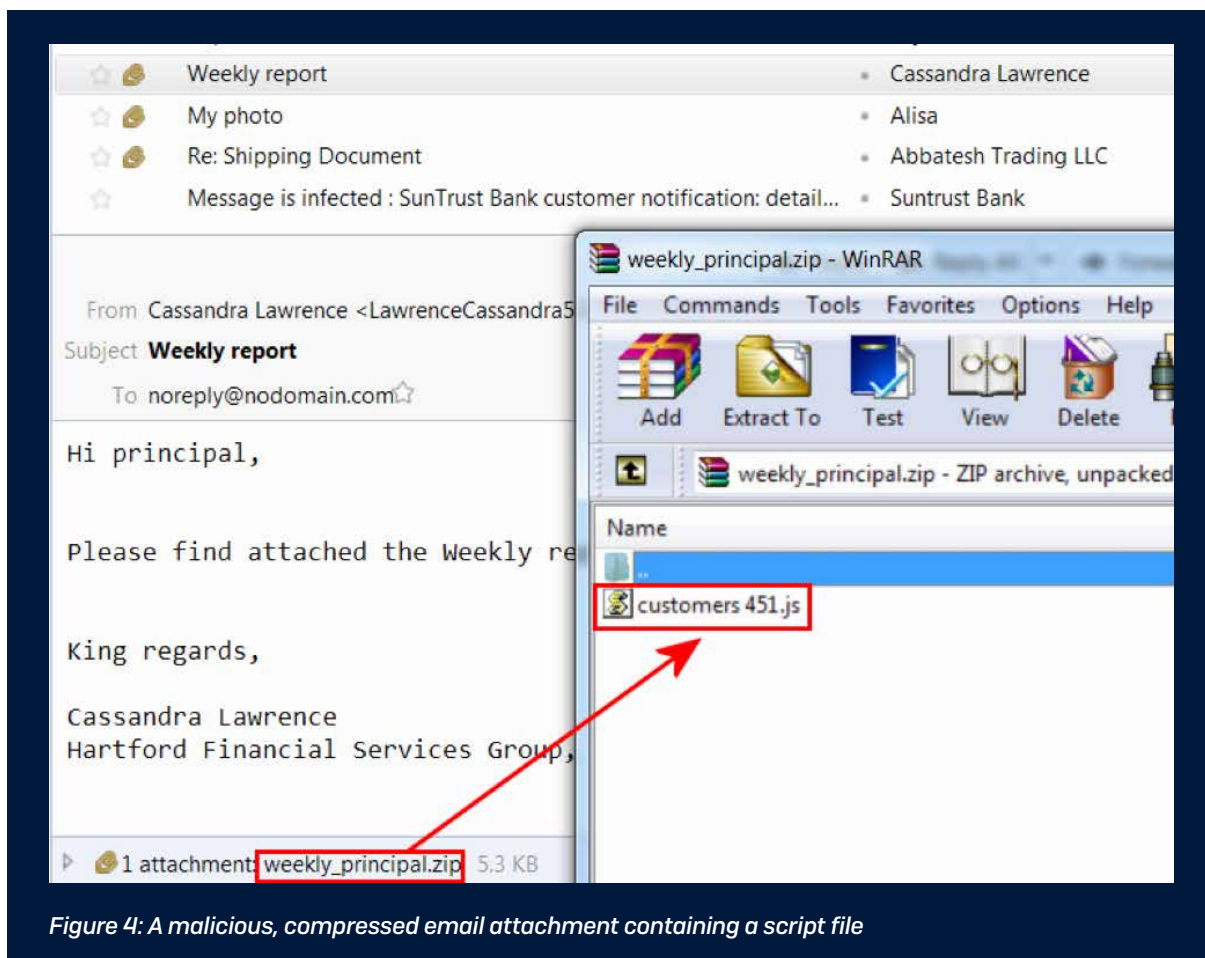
| | |
|---|---|
| Weekly report | Cassandra Lawrence |
| My photo | Alisa |
| Re: Shipping Document | Abbatesh Trading LLC |
| Message is infected : SunTrust Bank customer notification: detail... | Suntrust Bank |

From Cassandra Lawrence <LawrenceCassandra5
Subject **Weekly report**
To noreply@nodomain.com

Hi principal,

Please find attached the Weekly re

King regards,

Cassandra Lawrence
Hartford Financial Services Group,

1 attachment: weekly_principal.zip 5.3 KB

weekly_principal.zip - WinRAR

File Commands Tools Favorites Options Help

Add Extract To Test View Delete

weekly_principal.zip - ZIP archive, unpacked

Name

..

customers 451.js

*Figure 4: A malicious, compressed email attachment containing a script file*